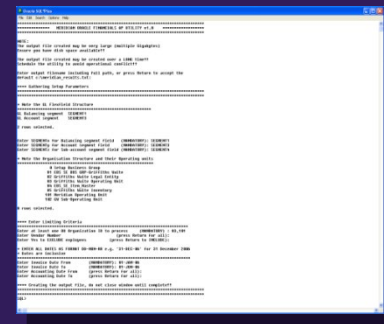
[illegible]

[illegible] ORACLE FINANCIALS AP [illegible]

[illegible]
The output file created may be very large (multiple Gigabytes)
Ensure you have disk space available!!

The output file created may be created over a LONG time!!
Schedule the utility to avoid operational conflict!!

Enter output filename including full path, or press Return to accept the default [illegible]

==== Gathering Setup Parameters

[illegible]

* Note the GL Flexfield Structure

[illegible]
GL Balancing segment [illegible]
GL Account segment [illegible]

2 rows selected.

Enter SEGMENTn for Balancing segment field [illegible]
Enter SEGMENTn for Account segment field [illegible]
Enter SEGMENTn for Sub-account segment field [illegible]

* Note the Organization Structure and their Operating units

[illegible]

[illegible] rows selected.

==== Enter Limiting Criteria

Enter at least one OU Organization ID to process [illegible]
Enter Vendor Number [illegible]
Enter Yes to EXCLUDE employees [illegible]

* ENTER ALL DATES AS FORMAT DD-MON-RR e.g. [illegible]
* Dates are inclusive

Enter Invoice Date From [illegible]
Enter Invoice Date To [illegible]
Enter Accounting Date From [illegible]
Enter Accounting Date To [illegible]

==== Creating the output file, do not close window until complete!!

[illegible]